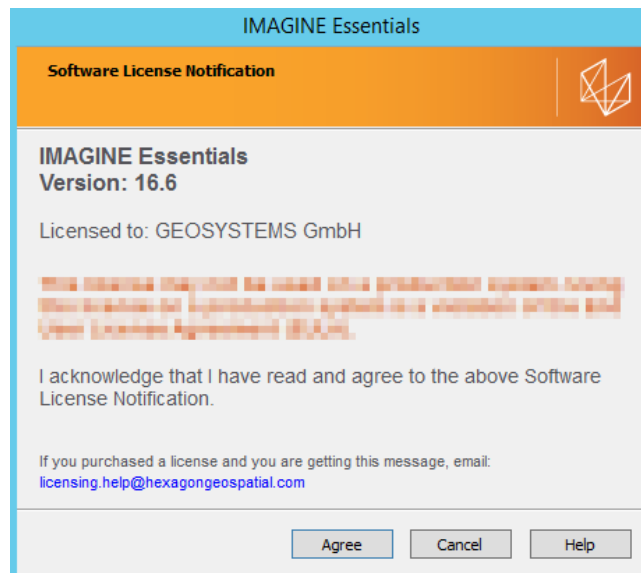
IMAGINE Essentials

Software License Notification

IMAGINE Essentials
Version: 16.6

Licensed to: GEOSYSTEMS GmbH

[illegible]

I acknowledge that I have read and agree to the above Software License Notification.

If you purchased a license and you are getting this message, email:
licensing.help@hexagongeospatial.com

Agree
Cancel
Help